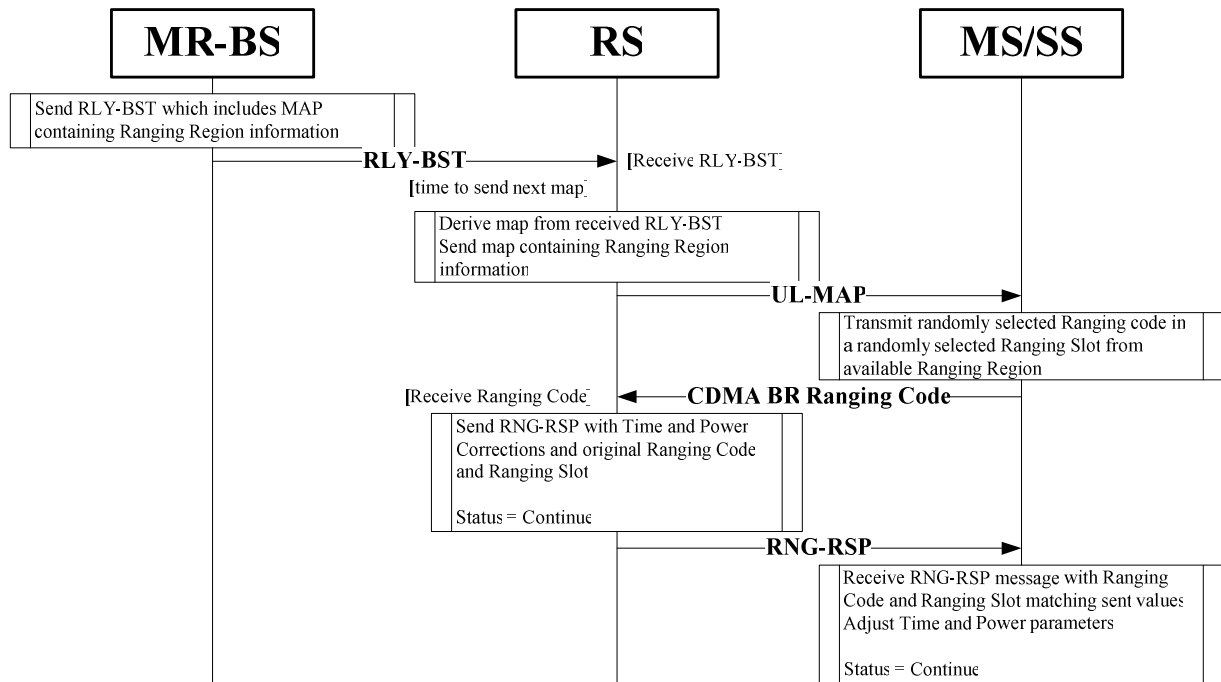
MR-BS

RS

MS/SS

Send RLY-BST which includes MAP containing Ranging Region information

RLY-BST

[Receive RLY-BST]

[time to send next map]

Derive map from received RLY-BST
Send map containing Ranging Region information

UL-MAP

Transmit randomly selected Ranging code in a randomly selected Ranging Slot from available Ranging Region

[Receive Ranging Code]

CDMA BR Ranging Code

Send RNG-RSP with Time and Power Corrections and original Ranging Code and Ranging Slot

Status = Continue

RNG-RSP

Receive RNG-RSP message with Ranging Code and Ranging Slot matching sent values
Adjust Time and Power parameters

Status = Continue